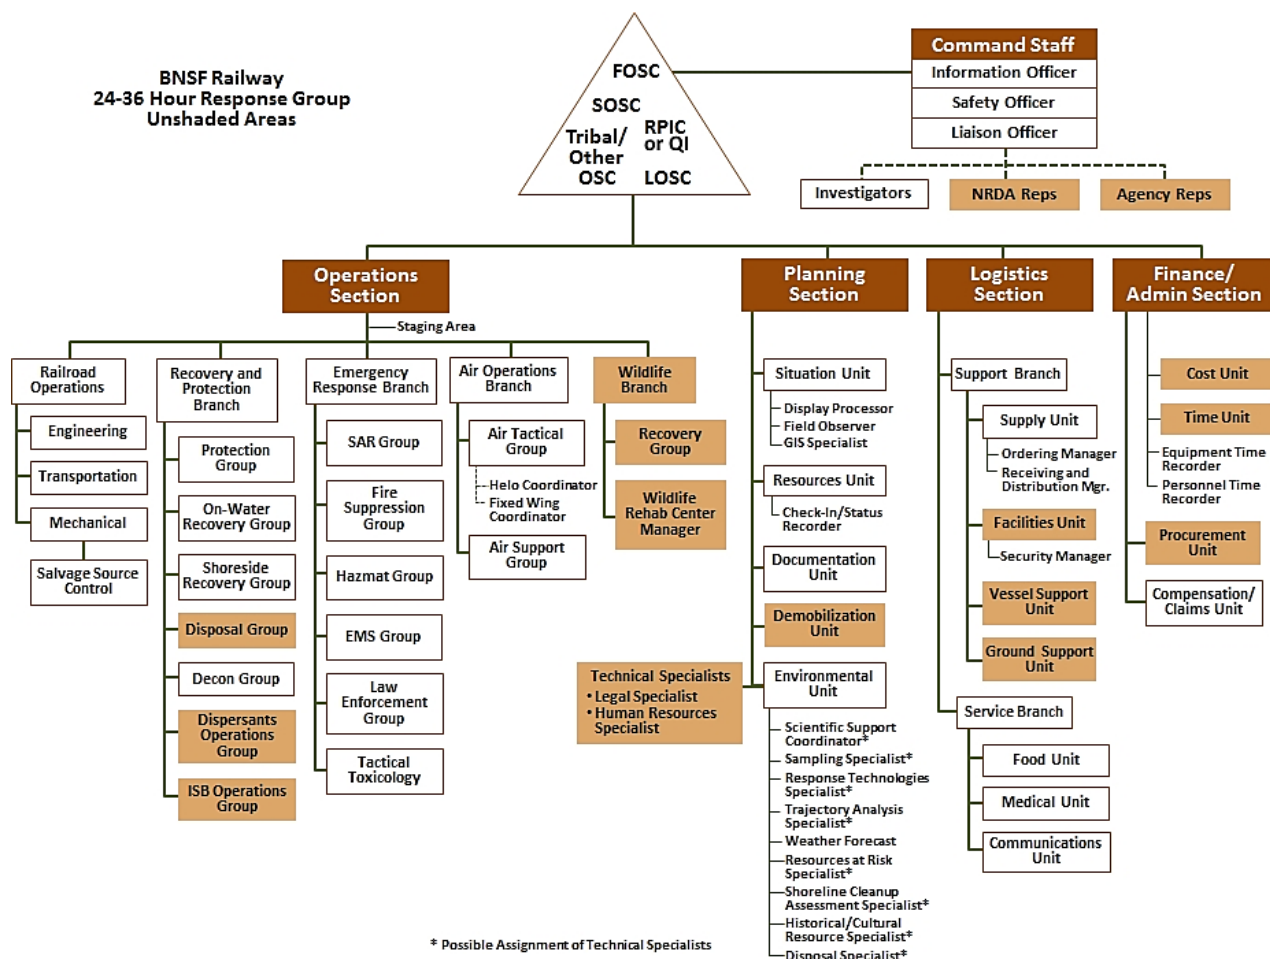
BNSF Railway
24-36 Hour Response Group
Unshaded Areas

FOSC
SOSC
Tribal/ Other OSC
RPIC or QI
LOSC

Command Staff
Information Officer
Safety Officer
Liaison Officer

Investigators
NRDA Reps
Agency Reps

Operations Section
Staging Area

Railroad Operations
Engineering
Transportation
Mechanical
Salvage Source Control

Recovery and Protection Branch
Protection Group
On-Water Recovery Group
Shoreside Recovery Group
Disposal Group
Decon Group
Dispersants Operations Group
ISB Operations Group

Emergency Response Branch
SAR Group
Fire Suppression Group
Hazmat Group
EMS Group
Law Enforcement Group
Tactical Toxicology

Air Operations Branch
Air Tactical Group
Helo Coordinator
Fixed Wing Coordinator
Air Support Group

Wildlife Branch
Recovery Group
Wildlife Rehab Center Manager

Planning Section
Situation Unit
Display Processor
Field Observer
GIS Specialist
Resources Unit
Check-In/Status Recorder
Documentation Unit
Demobilization Unit
Environmental Unit
Scientific Support Coordinator*
Sampling Specialist*
Response Technologies Specialist*
Trajectory Analysis Specialist*
Weather Forecast
Resources at Risk Specialist*
Shoreline Cleanup Assessment Specialist*
Historical/Cultural Resource Specialist*
Disposal Specialist*

Technical Specialists
• Legal Specialist
• Human Resources Specialist

Logistics Section
Support Branch
Supply Unit
Ordering Manager
Receiving and Distribution Mgr.
Facilities Unit
Security Manager
Vessel Support Unit
Ground Support Unit
Service Branch
Food Unit
Medical Unit
Communications Unit

Finance/ Admin Section
Cost Unit
Time Unit
Equipment Time Recorder
Personnel Time Recorder
Procurement Unit
Compensation/ Claims Unit

* Possible Assignment of Technical Specialists